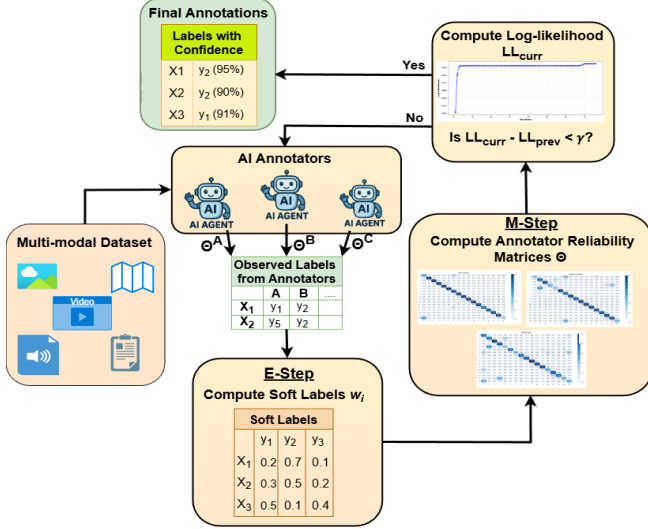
Final Annotations

| Labels with Confidence | |
|---|---|
| X1 | $y_2$ (95%) |
| X2 | $y_2$ (90%) |
| X3 | $y_1$ (91%) |

Compute Log-likelihood $LL_{curr}$

Yes

No

Is $LL_{curr}$ - $LL_{prev}$ < $\gamma$?

AI Annotators

AI AGENT

AI AGENT

AI AGENT

$\Theta^A$

$\Theta^B$

$\Theta^C$

Multi-modal Dataset

Video

Observed Labels from Annotators

| | A | B | .... |
|---|---|---|---|
| $X_1$ | $y_1$ | $y_2$ | |
| $X_2$ | $y_5$ | $y_2$ | |

M-Step

Compute Annotator Reliability Matrices Θ

E-Step

Compute Soft Labels $w_i$

| Soft Labels | | | |
|---|---|---|---|
| | $y_1$ | $y_2$ | $y_3$ |
| $X_1$ | 0.2 | 0.7 | 0.1 |
| $X_2$ | 0.3 | 0.5 | 0.2 |
| $X_3$ | 0.5 | 0.1 | 0.4 |